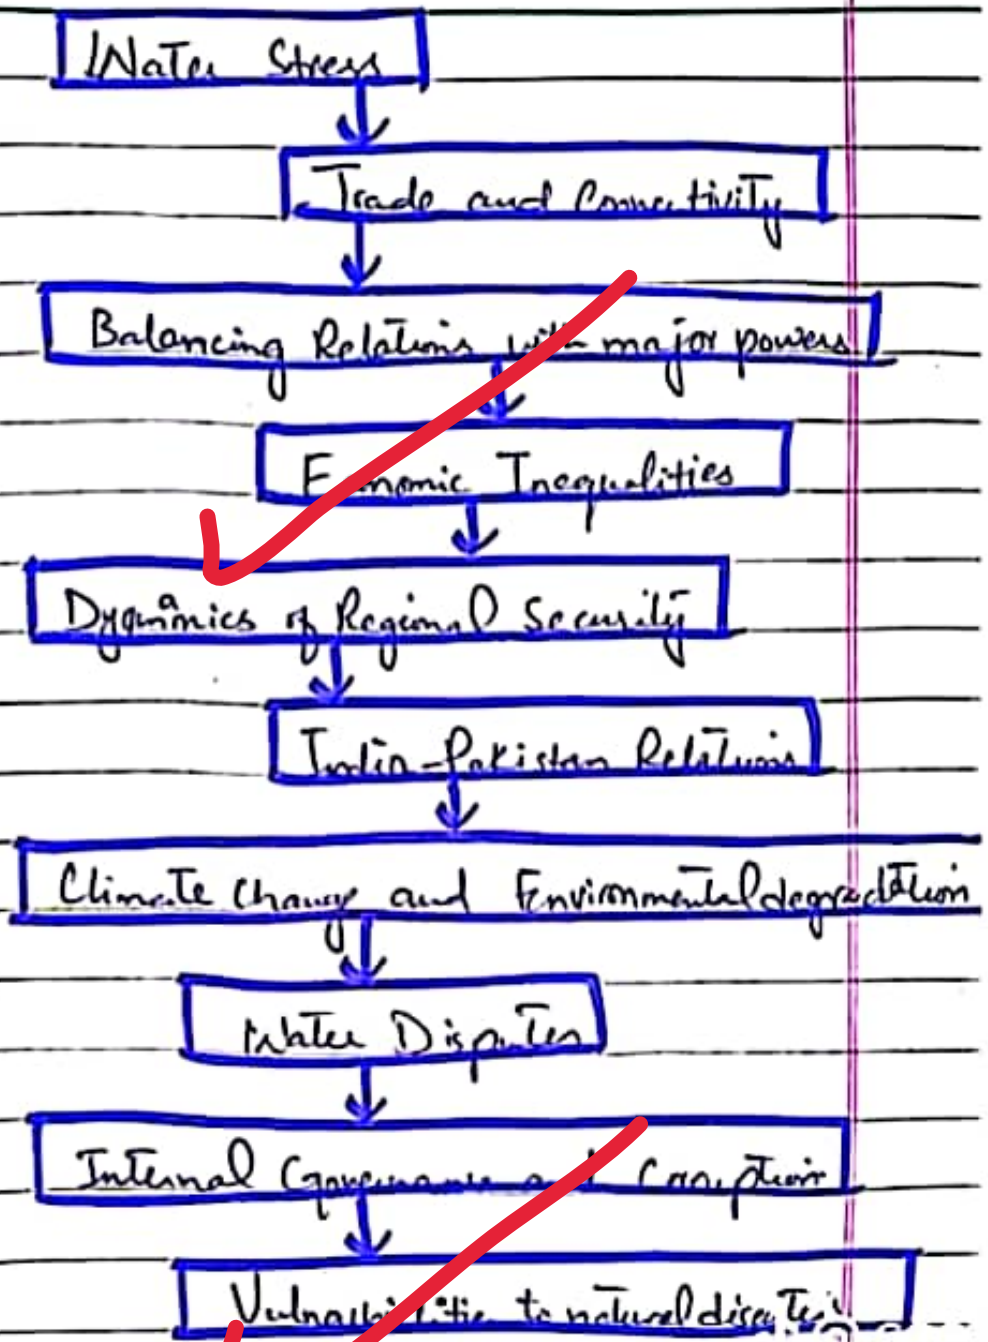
Water Stress

Trade and Connectivity

Balancing Relations with major powers

Economic Inequalities

Dynamics of Regional Security

India-Pakistan Relations

Climate change and Environmental degradation

Water Disputes

Internal Governance and Corruption

Vulnerabilities to natural disasters